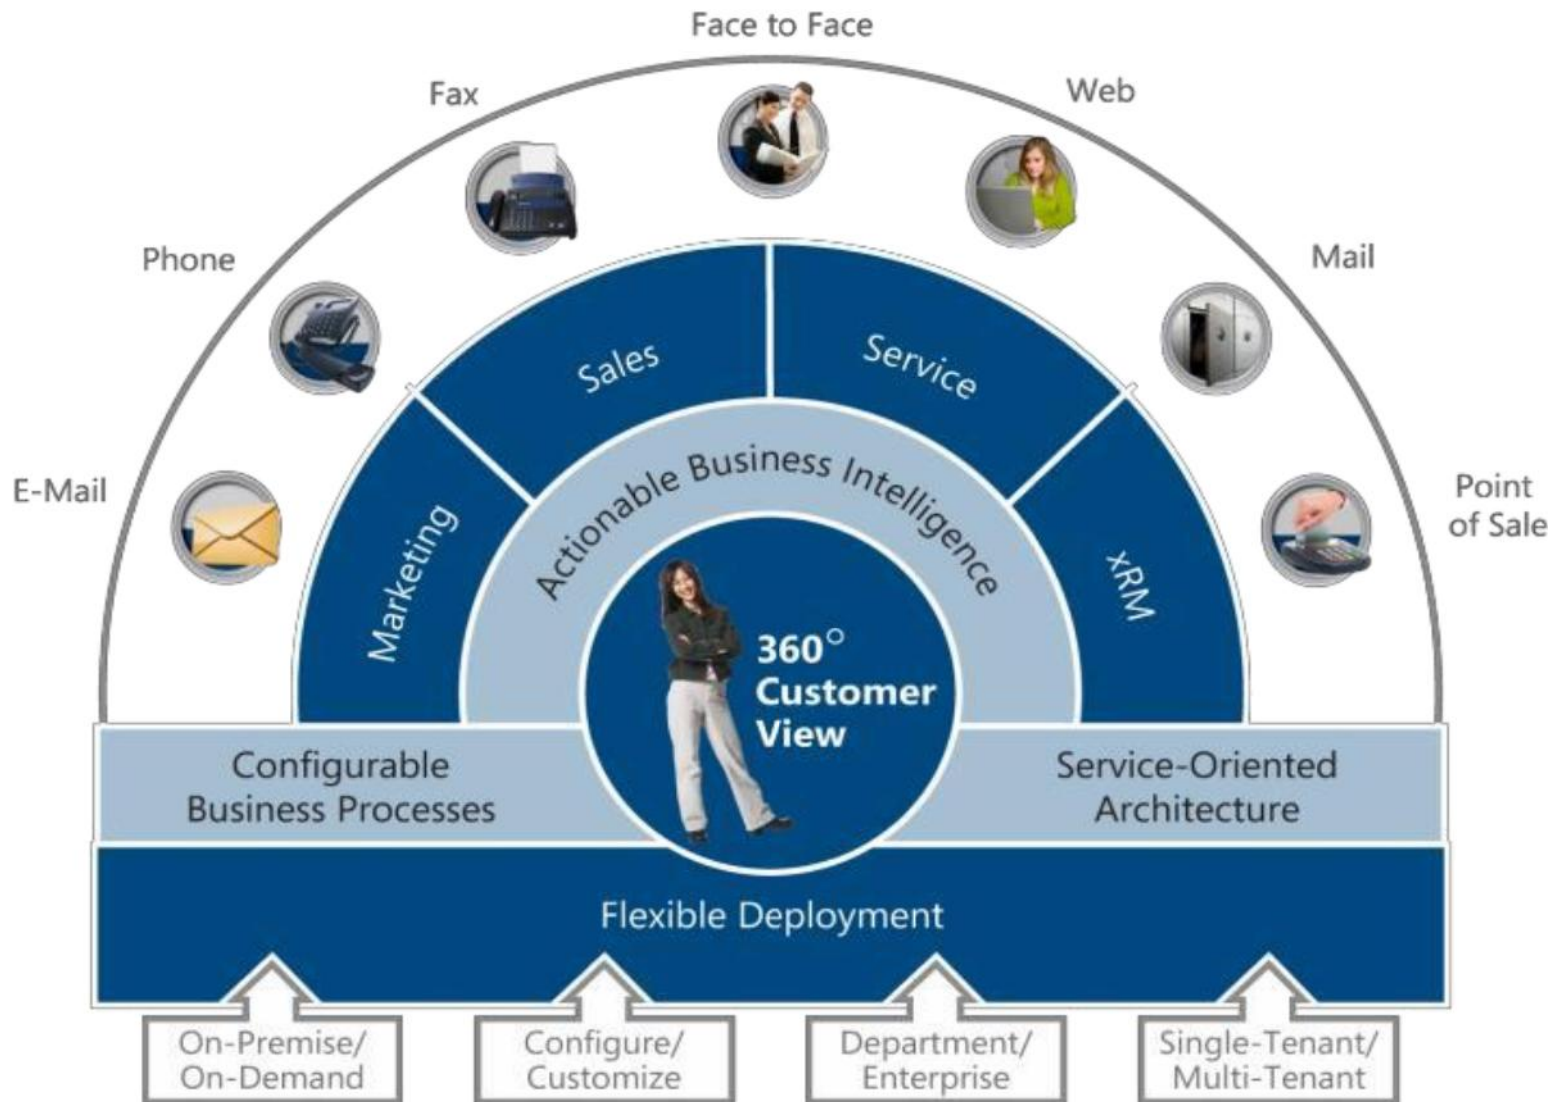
Face to Face

Fax

Web

Phone

Mail

E-Mail

Point of Sale

Sales

Service

Marketing

xRM

Actionable Business Intelligence

360° Customer View

Configurable Business Processes

Service-Oriented Architecture

Flexible Deployment

On-Premise/ On-Demand

Configure/ Customize

Department/ Enterprise

Single-Tenant/ Multi-Tenant